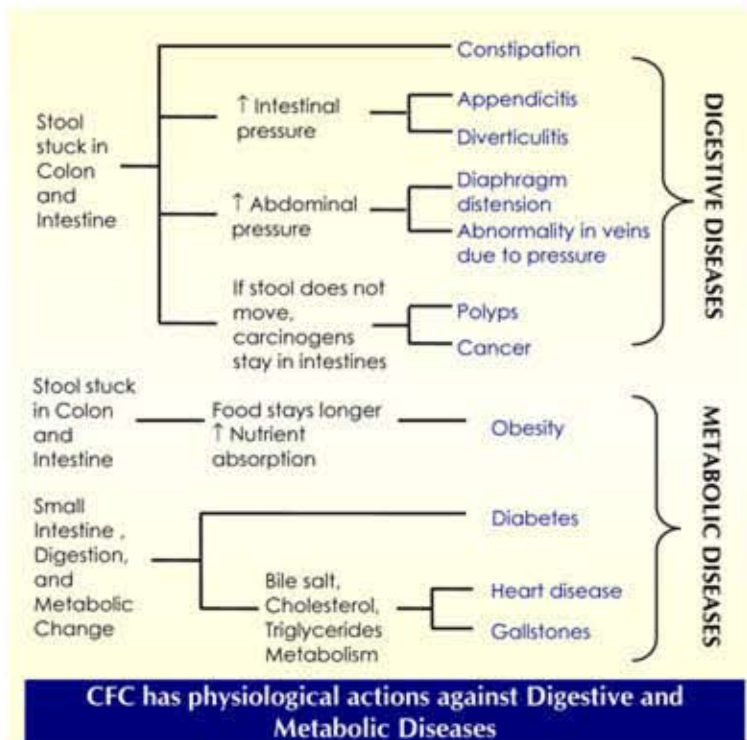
Stool stuck in Colon and Intestine

Constipation

↑ Intestinal pressure

Appendicitis

Diverticulitis

↑ Abdominal pressure

Diaphragm distension

Abnormality in veins due to pressure

If stool does not move, carcinogens stay in intestines

Polyps

Cancer

DIGESTIVE DISEASES

Stool stuck in Colon and Intestine

Food stays longer ↑ Nutrient absorption

Obesity

Small Intestine , Digestion, and Metabolic Change

Diabetes

Bile salt, Cholesterol, Triglycerides Metabolism

Heart disease

Gallstones

METABOLIC DISEASES

CFC has physiological actions against Digestive and Metabolic Diseases